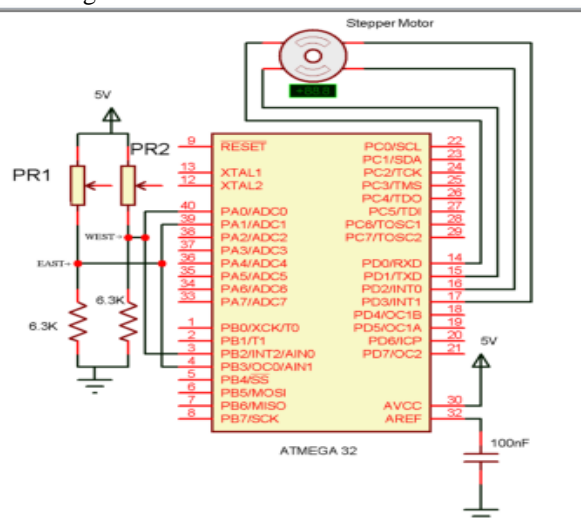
Stepper Motor

+88.8

5V

PR1

PR2

WEST

EAST

6.3K

6.3K

| 9 | RESET | PC0/SCL | 22 |
|---|---|---|---|
| 13 | XTAL1 | PC1/SDA | 23 |
| 12 | XTAL2 | PC2/TCK | 24 |
| | | PC3/TMS | 25 |
| | | PC4/TDO | 26 |
| 40 | PA0/ADC0 | PC5/TDI | 27 |
| 39 | PA1/ADC1 | PC6/TOSC1 | 28 |
| 38 | PA2/ADC2 | PC7/TOSC2 | 29 |
| 37 | PA3/ADC3 | | |
| 36 | PA4/ADC4 | PD0/RXD | 14 |
| 35 | PA5/ADC5 | PD1/TXD | 15 |
| 34 | PA6/ADC6 | PD2/INT0 | 16 |
| 33 | PA7/ADC7 | PD3/INT1 | 17 |
| | | PD4/OC1B | 18 |
| 1 | PB0/XCK/T0 | PD5/OC1A | 19 |
| 2 | PB1/T1 | PD6/ICP | 20 |
| 3 | PB2/INT2/AIN0 | PD7/OC2 | 21 |
| 4 | PB3/OC0/AIN1 | | |
| 5 | PB4/SS | | |
| 6 | PB5/MOSI | | |
| 7 | PB6/MISO | AVCC | 30 |
| 8 | PB7/SCK | AREF | 32 |

ATMEGA 32

5V

100nF